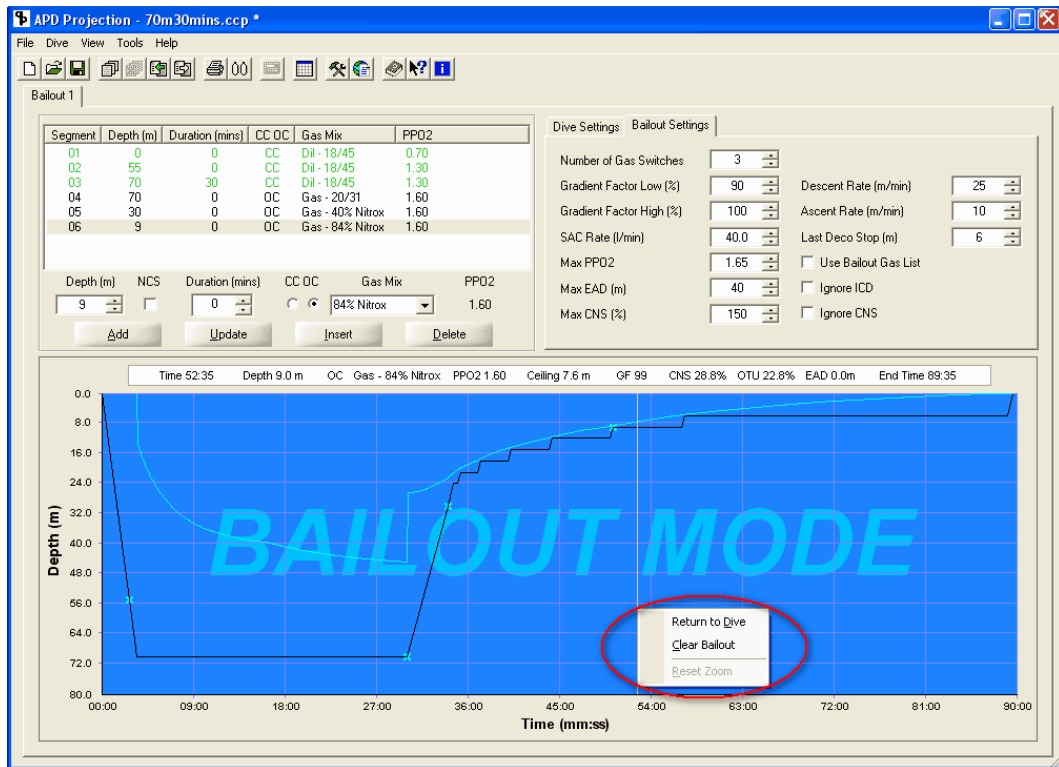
APD Projection - 70m30mins.ccp *

File Dive View Tools Help

Bailout 1

| Segment | Depth (m) | Duration (mins) | CC OC | Gas Mix | PPO2 |
|---|---|---|---|---|---|
| 01 | 0 | 0 | CC | Dil - 18/45 | 0.70 |
| 02 | 55 | 0 | CC | Dil - 18/45 | 1.30 |
| 03 | 70 | 30 | CC | Dil - 18/45 | 1.30 |
| 04 | 70 | 0 | OC | Gas - 20/31 | 1.60 |
| 05 | 30 | 0 | OC | Gas - 40% Nitrox | 1.60 |
| 06 | 9 | 0 | OC | Gas - 84% Nitrox | 1.60 |

Depth (m) NCS Duration (mins) CC OC Gas Mix PPO2
9 0 84% Nitrox 1.60
Add Update Insert Delete

Dive Settings Bailout Settings
Number of Gas Switches 3
Gradient Factor Low (%) 90
Gradient Factor High (%) 100
SAC Rate (l/min) 40.0
Max PPO2 1.65
Max EAD (m) 40
Max CNS (%) 150
Descent Rate (m/min) 25
Ascent Rate (m/min) 10
Last Deco Stop (m) 6
Use Bailout Gas List
Ignore ICD
Ignore CNS

Time 52:35 Depth 9.0 m OC Gas - 84% Nitrox PPO2 1.60 Ceiling 7.6 m GF 99 CNS 28.8% OTU 22.8% EAD 0.0m End Time 89:35

BAILOUT MODE

Return to Dive
Clear Bailout
Reset Zoom

Depth (m)
0.0
8.0
16.0
24.0
32.0
40.0
48.0
56.0
64.0
72.0
80.0
00:00 09:00 18:00 27:00 36:00 45:00 54:00 63:00 72:00 81:00 90:00
Time (mm:ss)